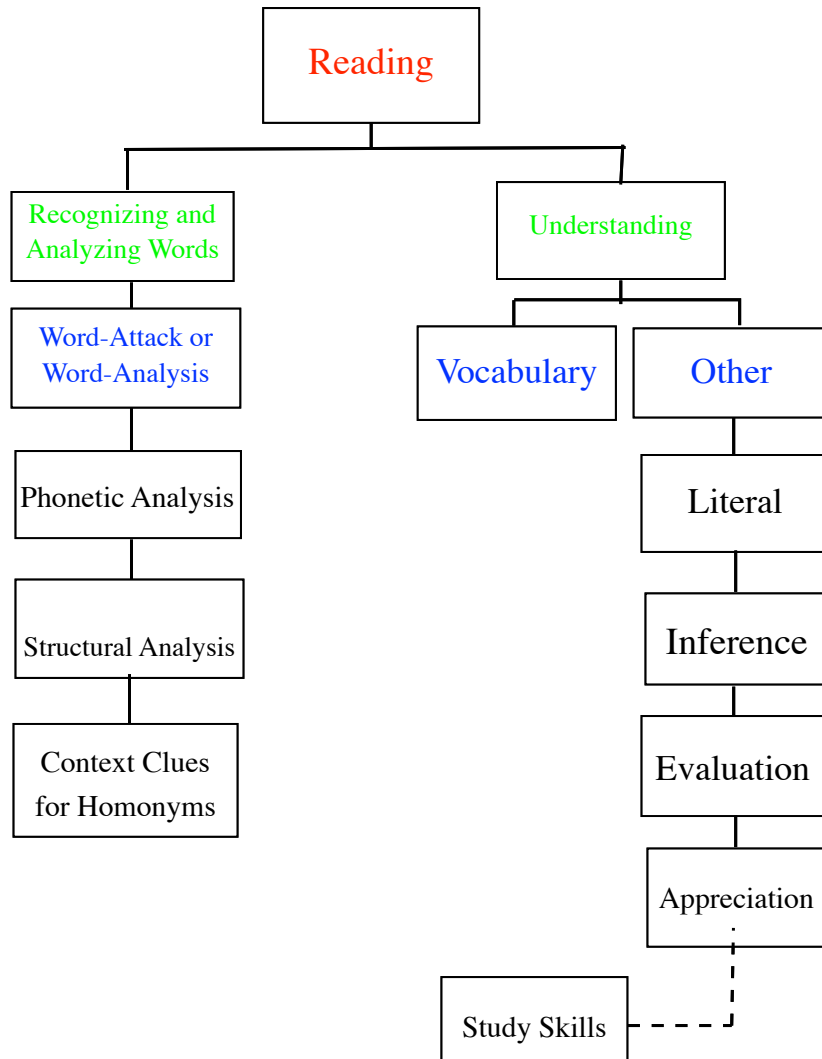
Reading

Recognizing and Analyzing Words

Word-Attack or Word-Analysis

Phonetic Analysis

Structural Analysis

Context Clues for Homonyms

Understanding

Vocabulary

Other

Literal

Inference

Evaluation

Appreciation

Study Skills